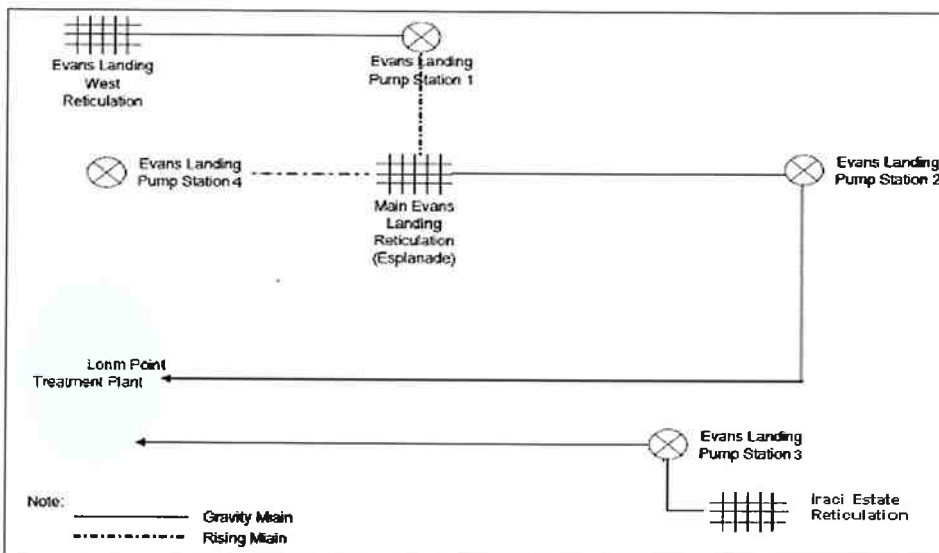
Evans Landing West Reticulation

Evans Landing Pump Station 1

Evans Landing Pump Station 4

Main Evans Landing Reticulation (Esplanade)

Evans Landing Pump Station 2

Lonm Point Treatment Plant

Evans Landing Pump Station 3

Iraci Estate Reticulation

Note:
Gravity Main
Rising Main